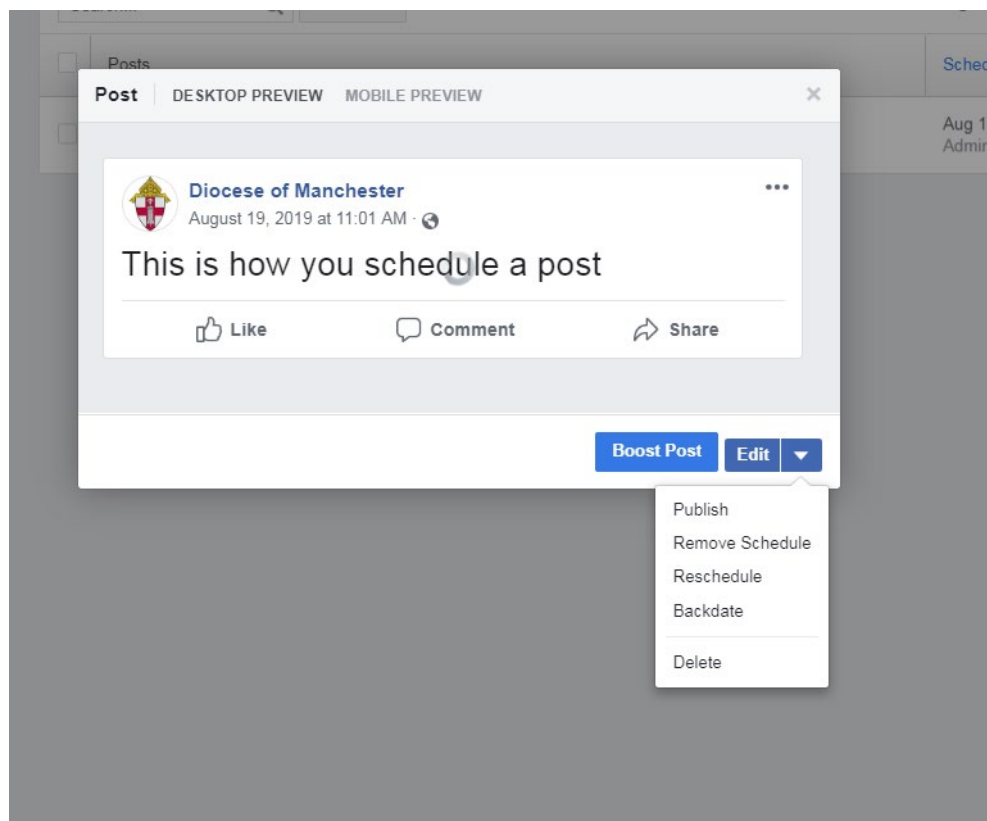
Posts

Sched

Aug 1
Admi

Post DESKTOP PREVIEW MOBILE PREVIEW ×

Diocese of Manchester
August 19, 2019 at 11:01 AM ·

This is how you schedule a post

Like Comment Share

Boost Post Edit

Publish
Remove Schedule
Reschedule
Backdate
Delete